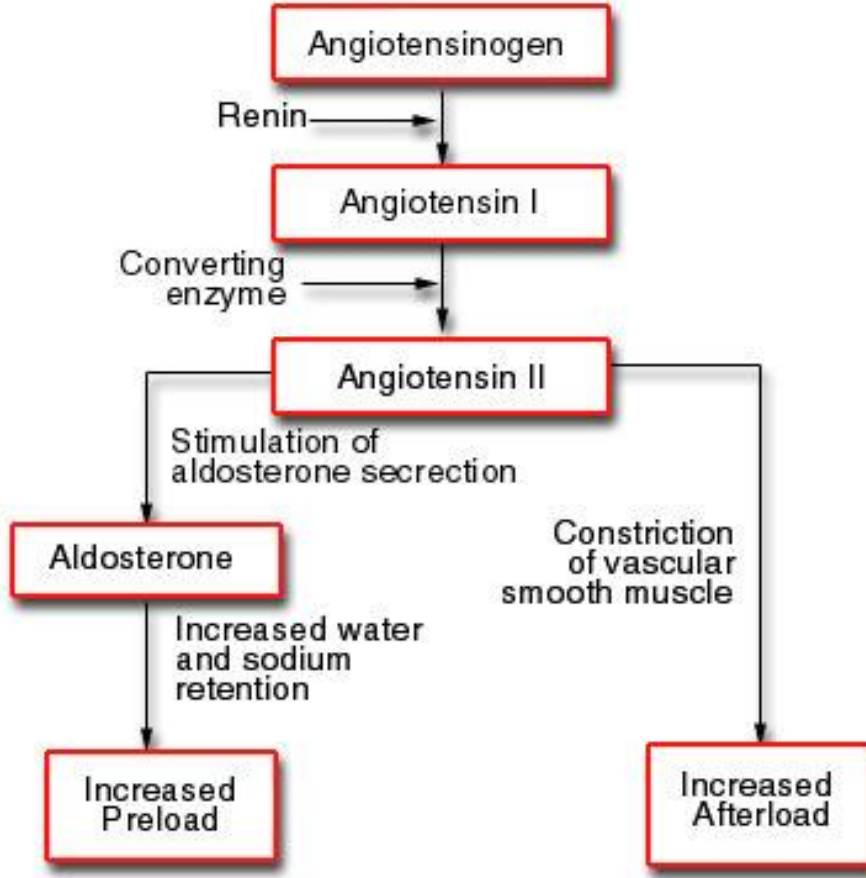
Angiotensinogen

Renin

Angiotensin I

Converting enzyme

Angiotensin II

Stimulation of aldosterone secrection

Aldosterone

Increased water and sodium retention

Increased Preload

Constriction of vascular smooth muscle

Increased Afterload